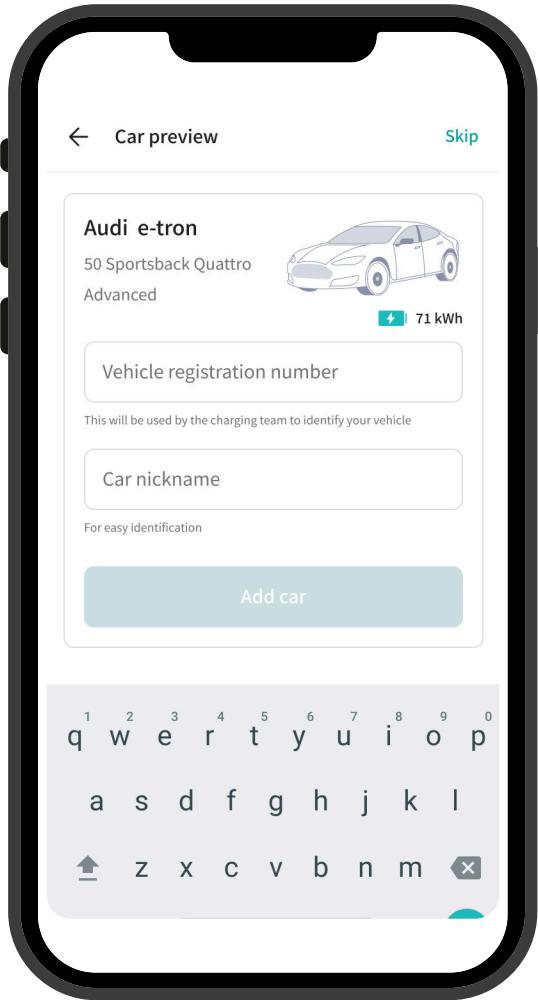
Car preview

Skip

Audi e-tron

50 Sportsback Quattro

Advanced

71 kWh

Vehicle registration number

This will be used by the charging team to identify your vehicle

Car nickname

For easy identification

Add car

1 2 3 4 5 6 7 8 9 0
q w e r t y u i o p
a s d f g h j k l
z x c v b n m